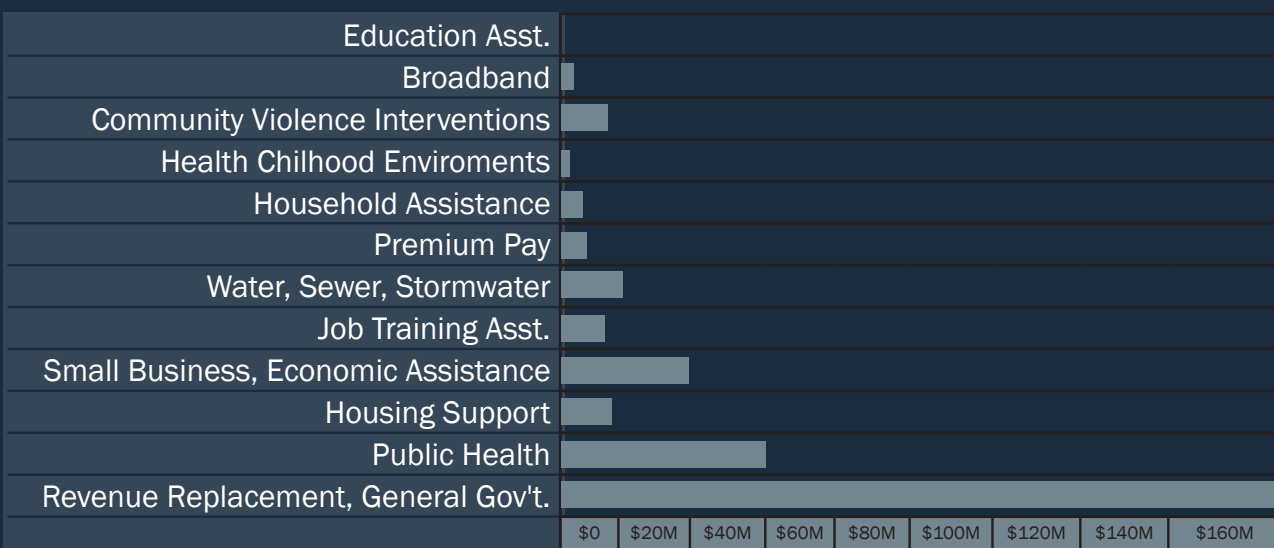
Education Asst.
Broadband
Community Violence Interventions
Health Chilhood Enviroments
Household Assistance
Premium Pay
Water, Sewer, Stormwater
Job Training Asst.
Small Business, Economic Assistance
Housing Support
Public Health
Revenue Replacement, General Gov't.

$0 | $20M | $40M | $60M | $80M | $100M | $120M | $140M | $160M